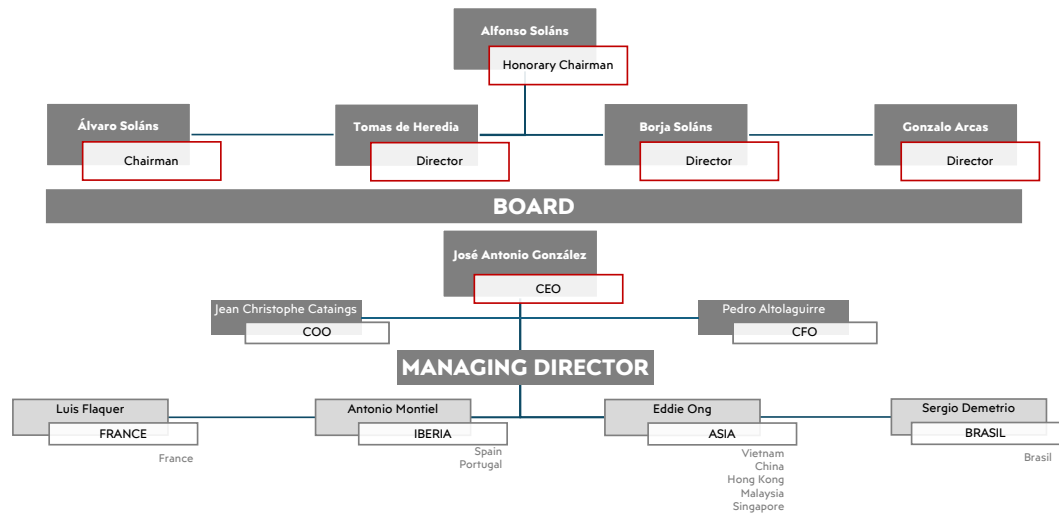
Alfonso Soláns
Honorary Chairman

Álvaro Soláns
Chairman

Tomas de Heredia
Director

Borja Soláns
Director

Gonzalo Arcas
Director

BOARD

José Antonio González
CEO

Jean Christophe Cataings
COO

Pedro Altolaguirre
CFO

MANAGING DIRECTOR

Luis Flaquer
FRANCE
France

Antonio Montiel
IBERIA
Spain
Portugal

Eddie Ong
ASIA
Vietnam
China
Hong Kong
Malaysia
Singapore

Sergio Demetrio
BRASIL
Brasil